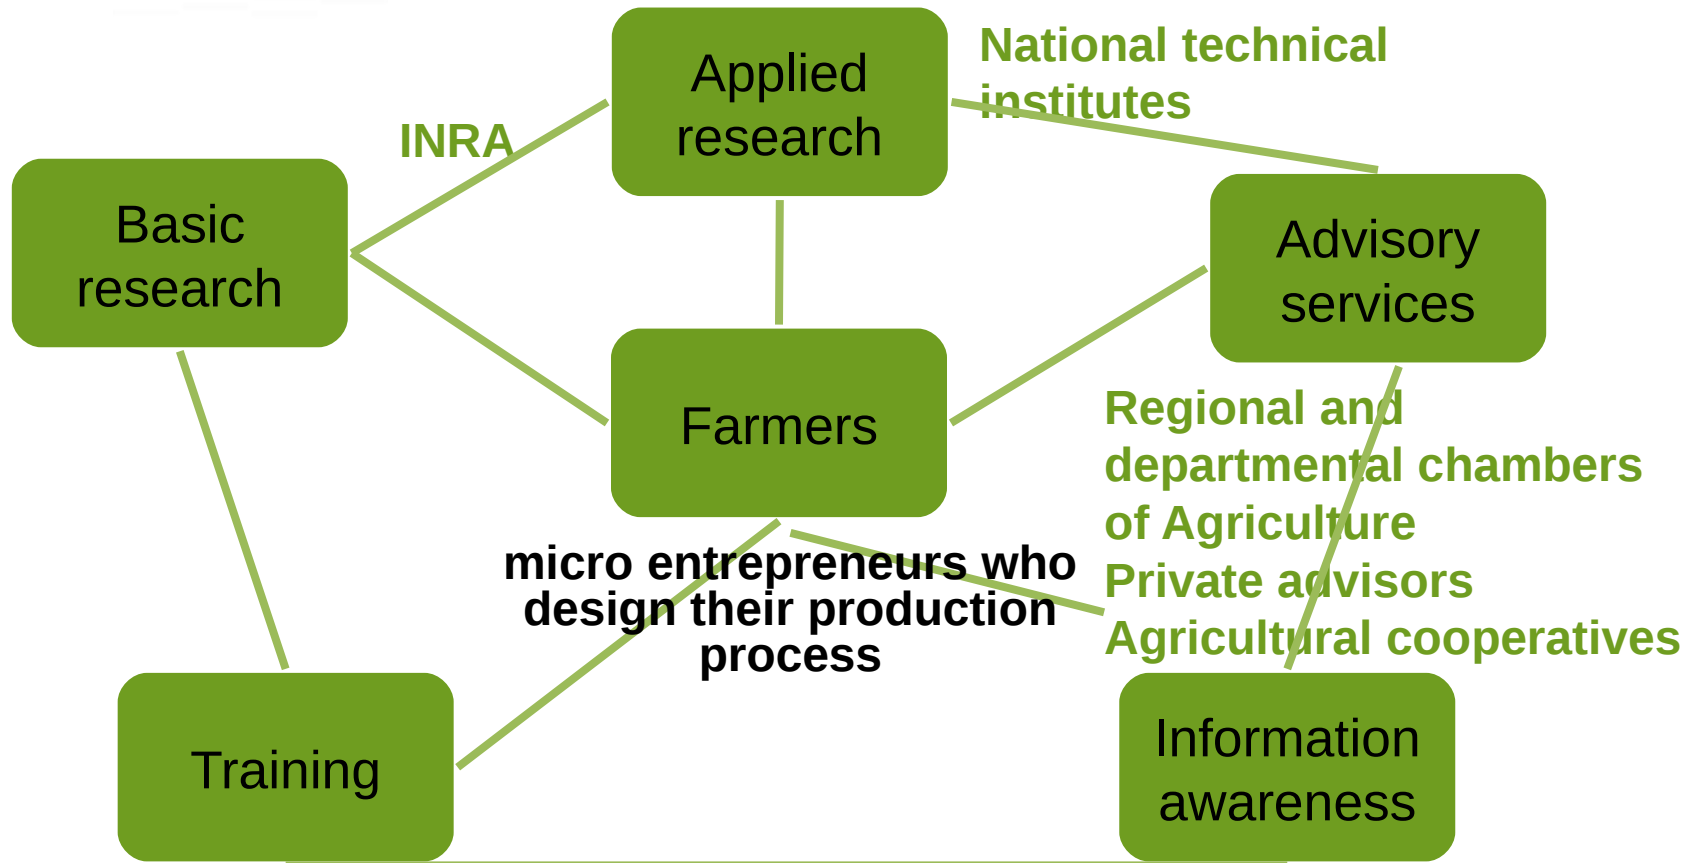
Applied research

National technical institutes

INRA

Basic research

Advisory services

Farmers

Regional and departmental chambers of Agriculture
Private advisors
Agricultural cooperatives

micro entrepreneurs who design their production process

Training

Information awareness